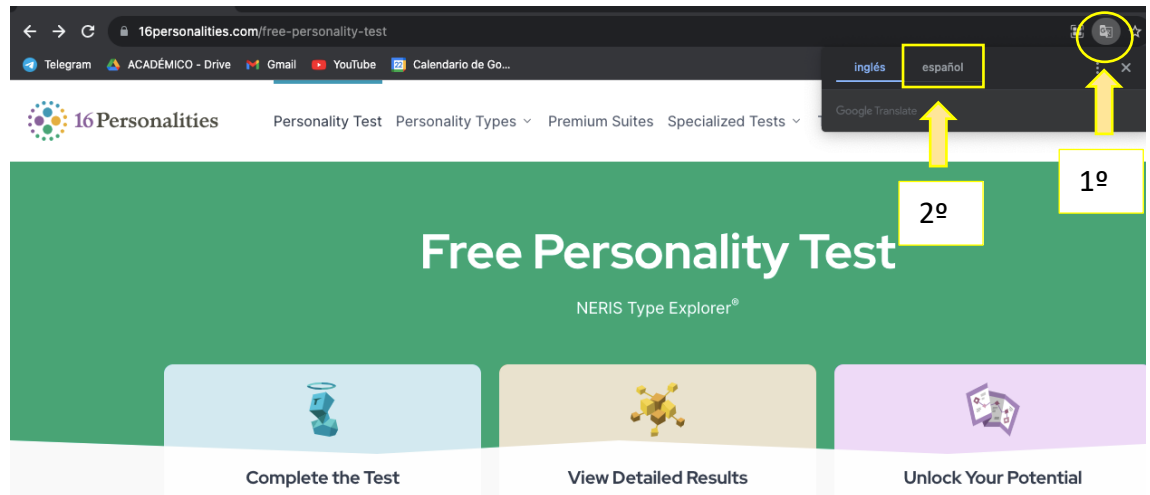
16personalities.com/free-personality-test

Telegram ACADÉMICO - Drive Gmail YouTube Calendario de Go...

inglés español

Google Translate

16Personalities

Personality Test Personality Types Premium Suites Specialized Tests

2º

1º

Free Personality Test

NERIS Type Explorer®

Complete the Test

View Detailed Results

Unlock Your Potential